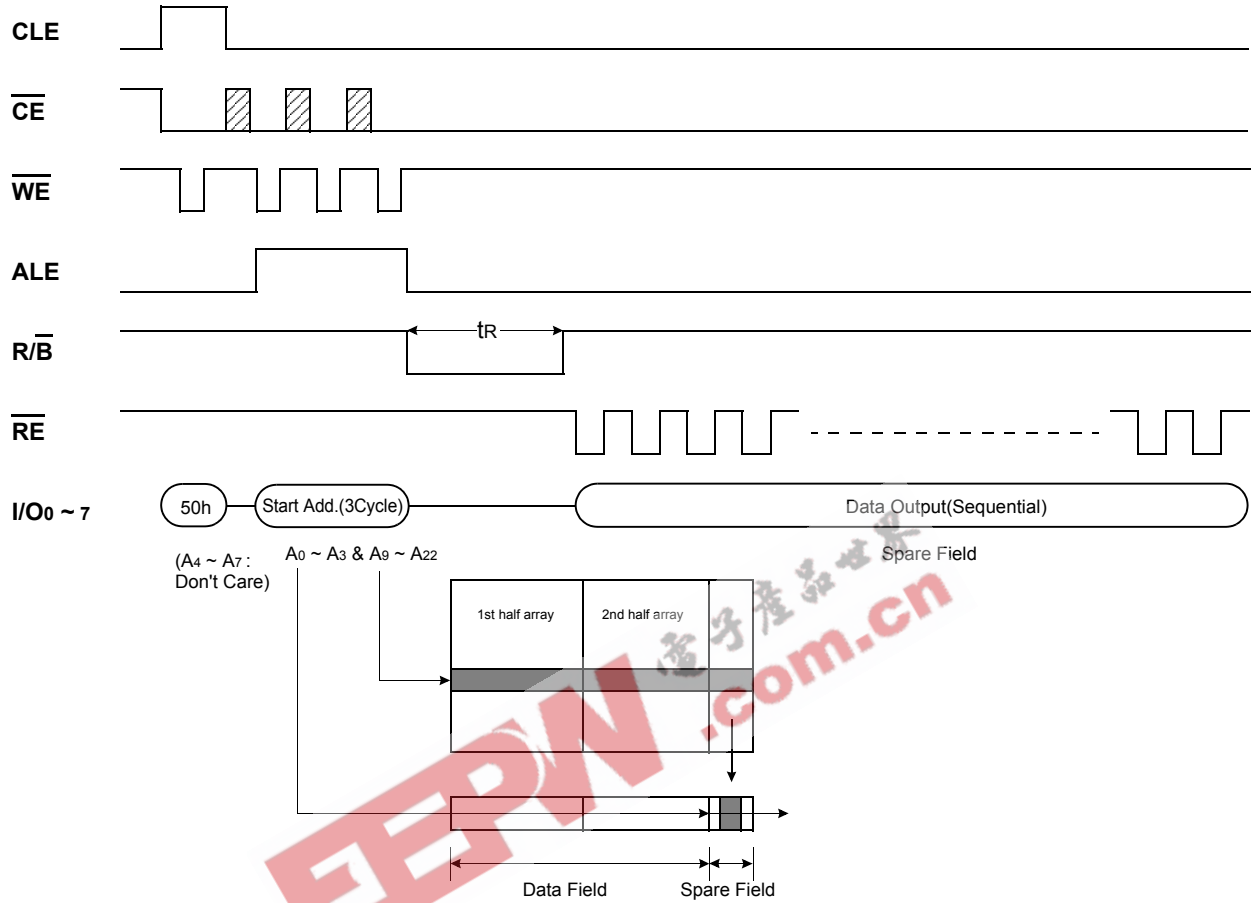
CLE

$\overline{CE}$

$\overline{WE}$

ALE

$R/\overline{B}$

$t_R$

$\overline{RE}$

I/O$_0$ ~ $_7$

50h

Start Add.(3Cycle)

Data Output(Sequential)

(A$_4$ ~ A$_7$ : Don't Care)

A$_0$ ~ A$_3$ & A$_9$ ~ A$_{22}$

Spare Field

1st half array

2nd half array

电子产品世界

EEPW.com.cn

Data Field

Spare Field